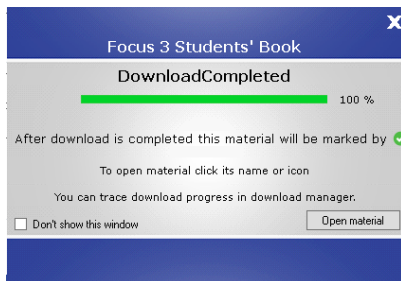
Focus 3 Students' Book

X

DownloadCompleted

100 %

After download is completed this material will be marked by

To open material click its name or icon

You can trace download progress in download manager.

Don't show this window

Open material